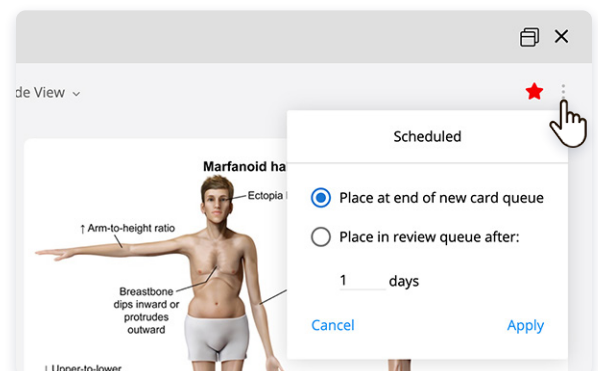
de View

Marfanoid ha

Ectopia l

↑ Arm-to-height ratio

Breastbone dips inward or protrudes outward

↓ Upper-to-lower

Scheduled

Place at end of new card queue

Place in review queue after:

1 days

Cancel

Apply